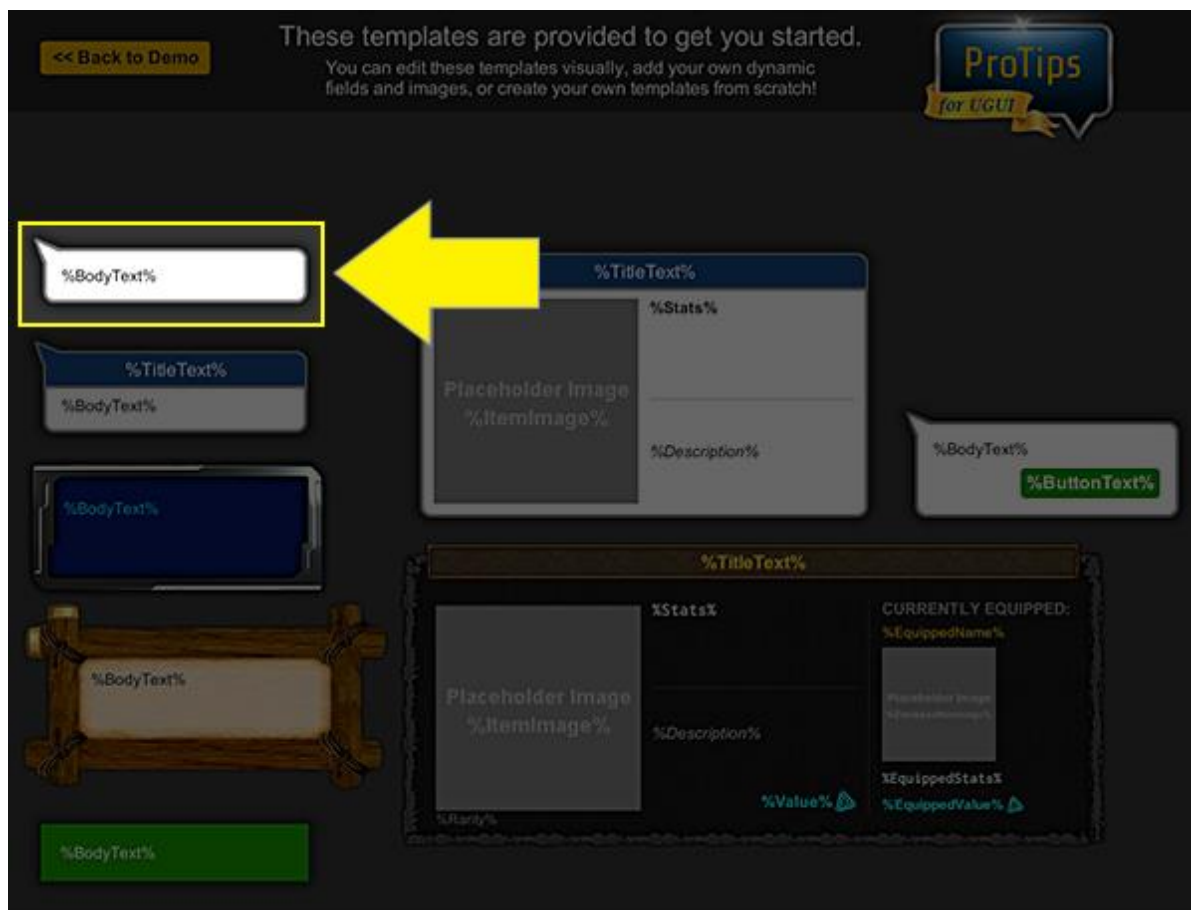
<< Back to Demo

These templates are provided to get you started.
You can edit these templates visually, add your own dynamic fields and images, or create your own templates from scratch!

ProTips
for UGUI

%BodyText%

%TitleText%
%BodyText%

%BodyText%

%BodyText%

%BodyText%

%TitleText%
Placeholder Image
%ItemImage%
%Stats%
%Description%

%BodyText%
%ButtonText%

%TitleText%
Placeholder Image
%ItemImage%
%Stats%
%Description%
%Value%
%Rarity%
CURRENTLY EQUIPPED:
%EquippedName%
Placeholder Image
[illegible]
%EquippedStats%
%EquippedValue%